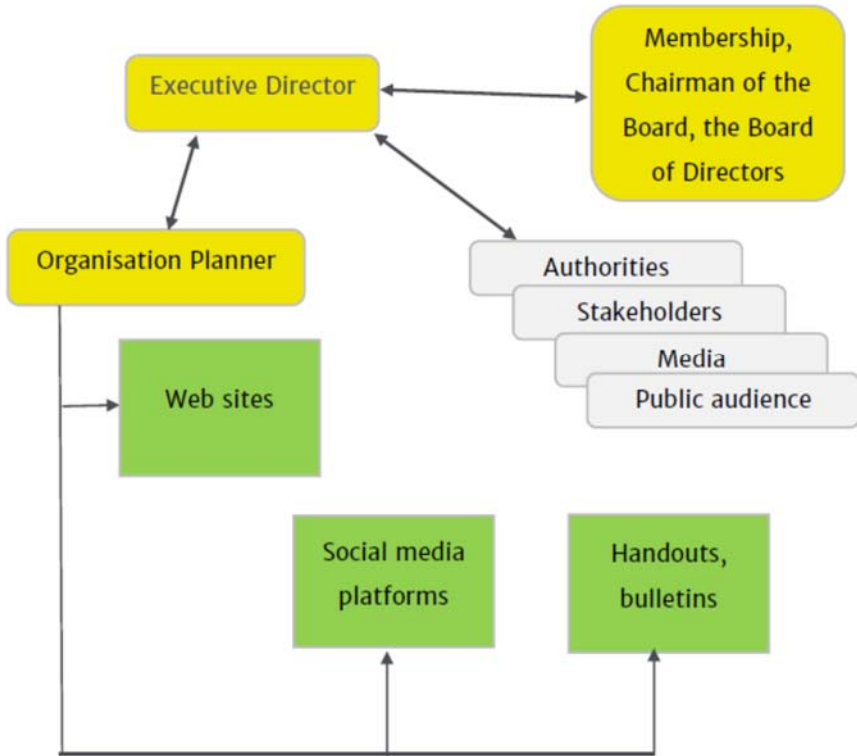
Executive Director

Membership, Chairman of the Board, the Board of Directors

Organisation Planner

Authorities

Stakeholders

Media

Public audience

Web sites

Social media platforms

Handouts, bulletins